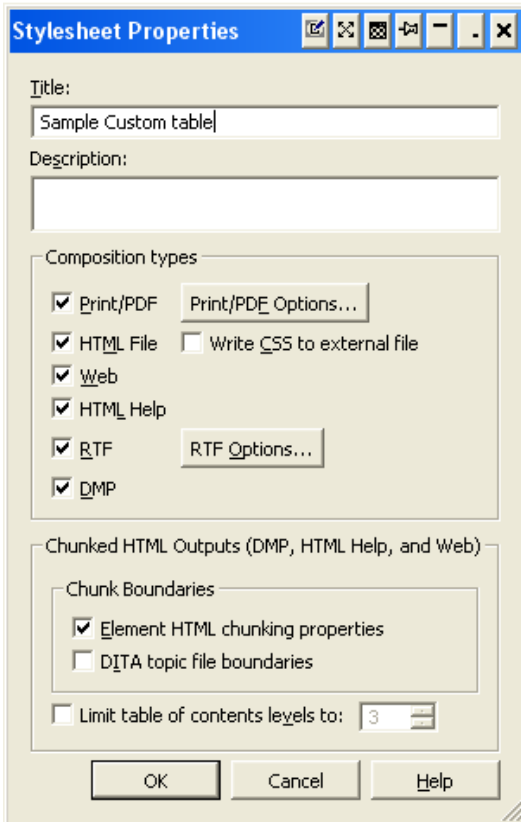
Stylesheet Properties

Title:

Sample Custom table

Description:

Composition types

Print/PDF

Print/PDF Options...

HTML File

Write CSS to external file

Web

HTML Help

RTF

RTF Options...

DMP

Chunked HTML Outputs (DMP, HTML Help, and Web)

Chunk Boundaries

Element HTML chunking properties

DITA topic file boundaries

Limit table of contents levels to:

3

OK

Cancel

Help